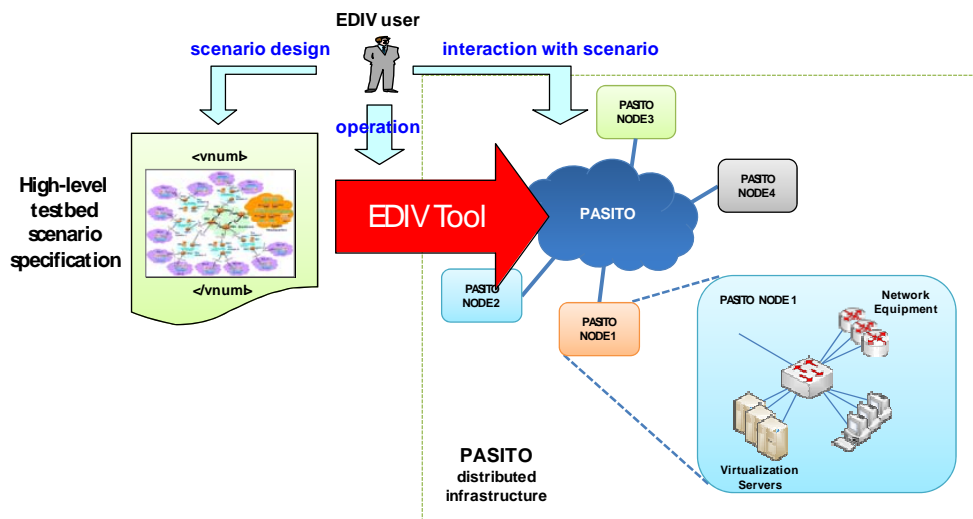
EDIV user

scenario design

interaction with scenario

operation

<vnuml>

</vnuml>

High-level testbed scenario specification

EDIV Tool

PASITO

PASITO NODE3

PASITO NODE4

PASITO NODE2

PASITO NODE1

PASITO NODE 1

Network Equipment

Virtualization Servers

PASITO distributed infrastructure